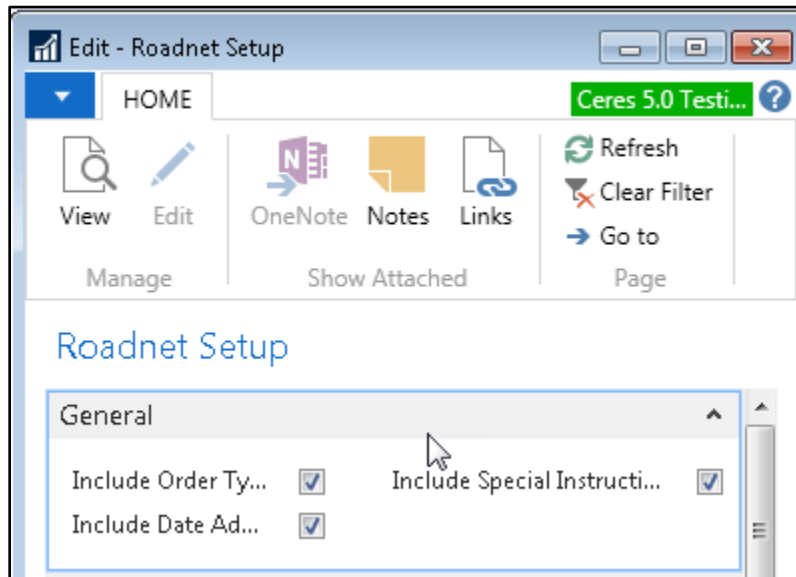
Edit - Roadnet Setup

HOME

Ceres 5.0 Testi...

View

Edit

Manage

OneNote

Notes

Links

Show Attached

Refresh

Clear Filter

Go to

Page

Roadnet Setup

General

Include Order Ty...

Include Date Ad...

Include Special Instructi...